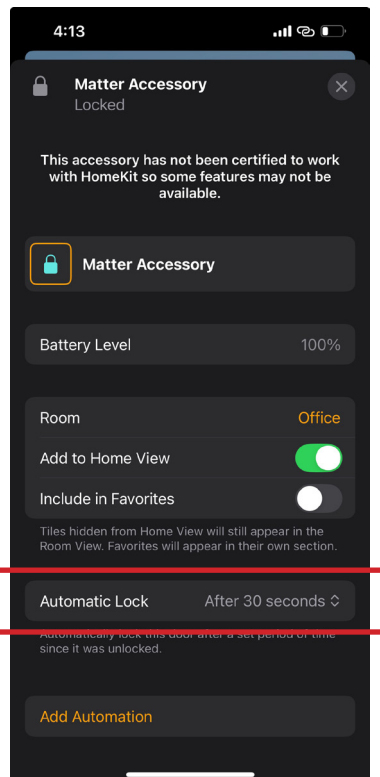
4:13

Matter Accessory
Locked

This accessory has not been certified to work with HomeKit so some features may not be available.

Matter Accessory

Battery Level 100%

Room Office
Add to Home View
Include in Favorites

Tiles hidden from Home View will still appear in the Room View. Favorites will appear in their own section.

Automatic Lock After 30 seconds

Automatically lock this door after a set period of time since it was unlocked.

Add Automation